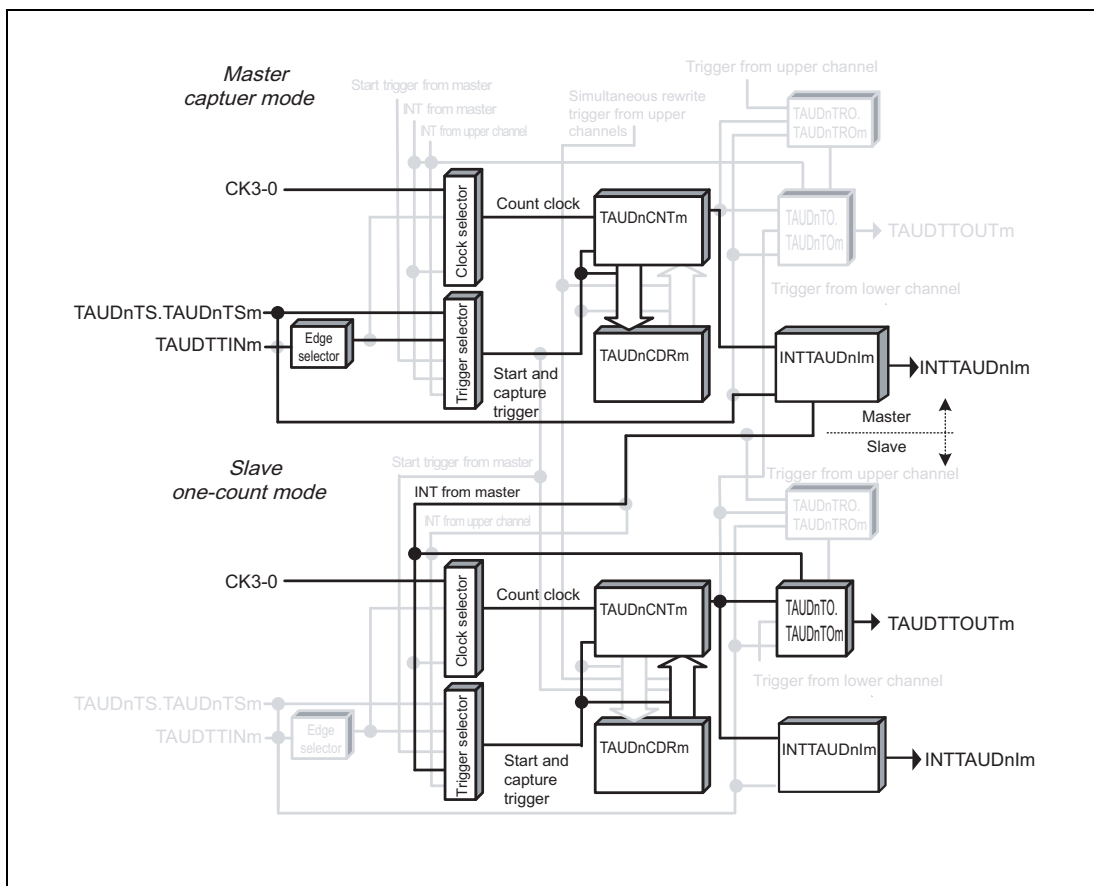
Master
captuer mode

Start trigger from master
INT from master
INT from upper channel
Simultaneous rewrite trigger from upper channels
Trigger from upper channel
TAUDnTRO.
TAUDnTROm

CK3-0
Clock selector
Count clock
TAUDnCNTm
TAUDnTO.
TAUDnTOm
TAUDTTOUTm
Trigger from lower channel

TAUDnTS.TAUDnTSm
TAUDTTINm
Edge selector
Trigger selector
Start and capture trigger
TAUDnCDRm
INTTAUDnIm
INTTAUDnIm

Master
Slave

Slave
one-count mode

Start trigger from master
INT from master
INT from upper channel
Trigger from upper channel
TAUDnTRO.
TAUDnTROm

CK3-0
Clock selector
Count clock
TAUDnCNTm
TAUDnTO.
TAUDnTOm
TAUDTTOUTm
Trigger from lower channel

TAUDnTS.TAUDnTSm
TAUDTTINm
Edge selector
Trigger selector
Start and capture trigger
TAUDnCDRm
INTTAUDnIm
INTTAUDnIm